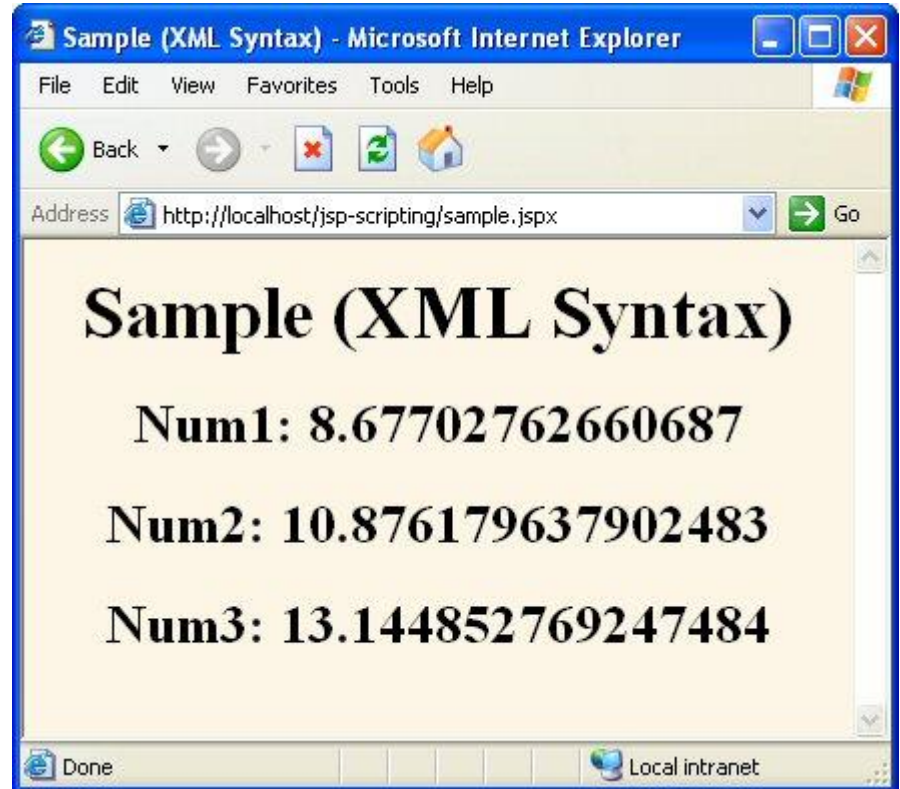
Sample (XML Syntax) - Microsoft Internet Explorer

File Edit View Favorites Tools Help

Back

Address http://localhost/jsp-scripting/sample.jspx Go

Sample (XML Syntax)

Num1: 8.67702762660687

Num2: 10.876179637902483

Num3: 13.144852769247484

Done

Local intranet